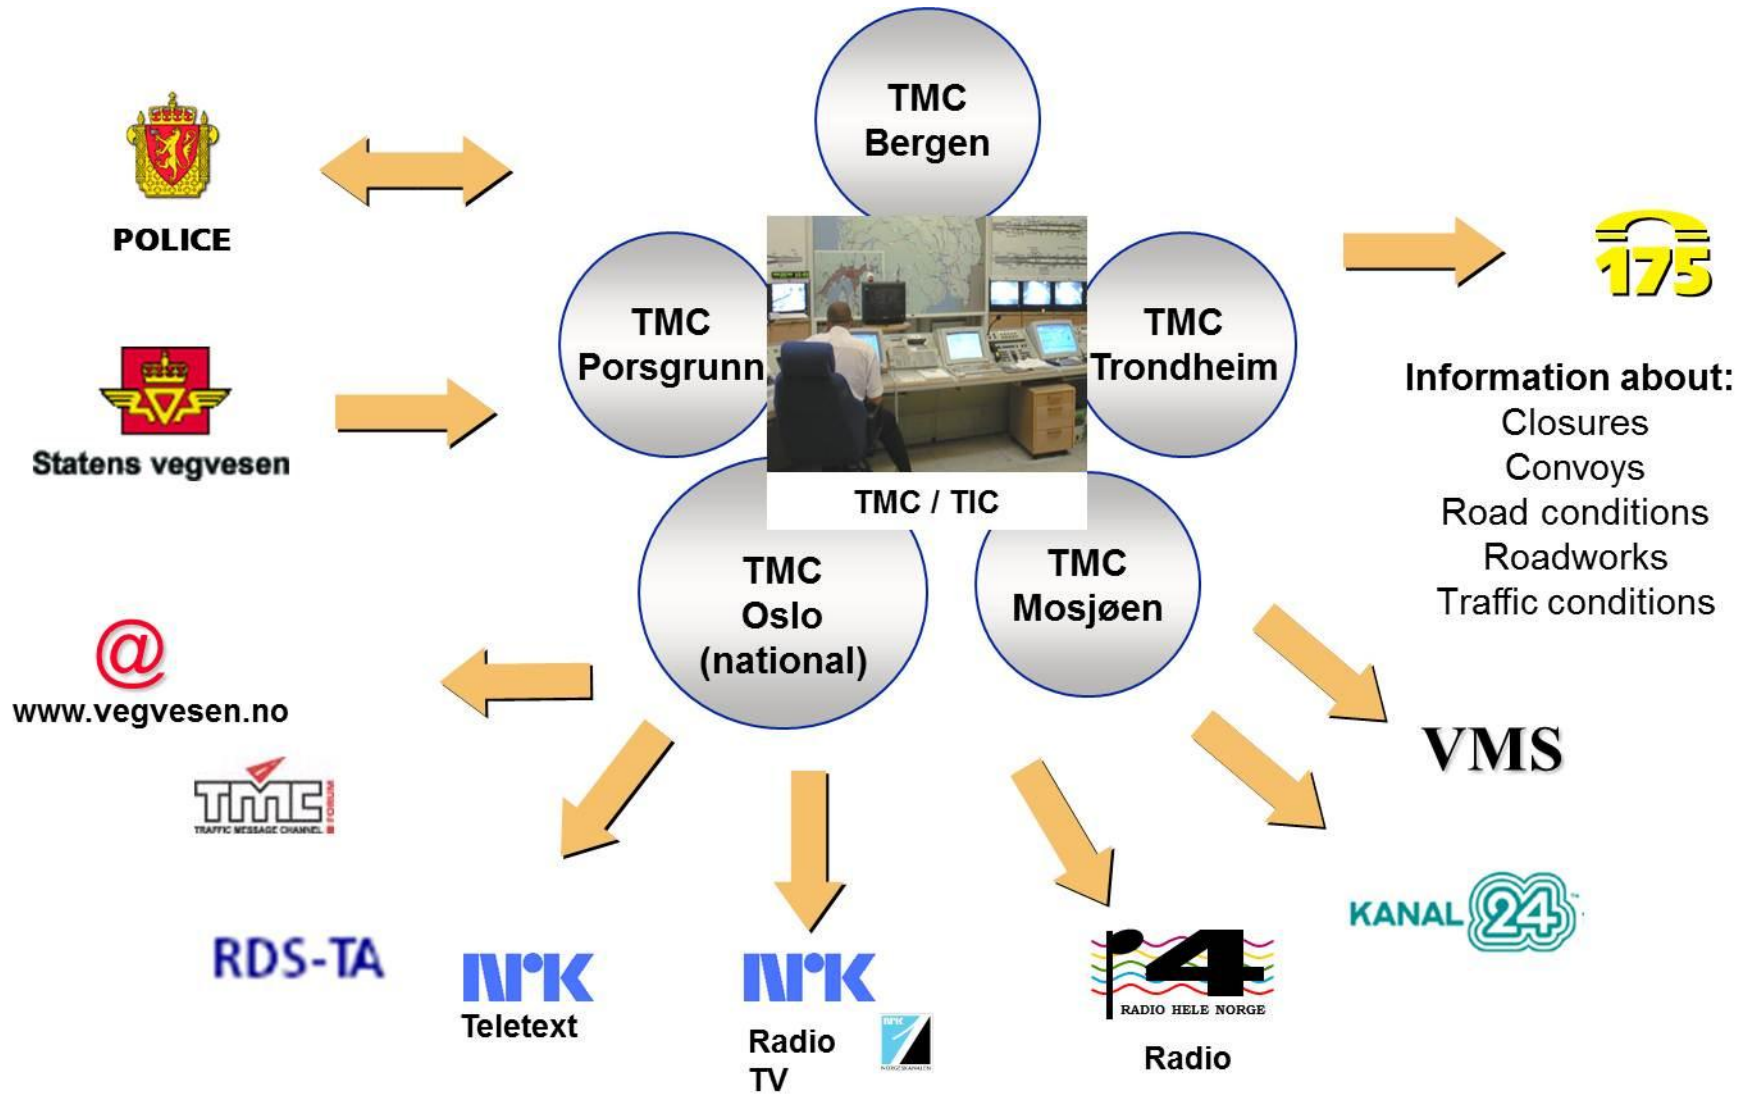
POLICE

TMC Bergen

175

TMC Porsgrunn

TMC Trondheim

Statens vegvesen

Information about:
Closures
Convoys
Road conditions
Roadworks
Traffic conditions

TMC / TIC

TMC Oslo (national)

TMC Mosjøen

@
www.vegvesen.no

TMC FORUM
TRAFFIC MESSAGE CHANNEL

VMS

KANAL 24

RDS-TA

NRK
Teletext

NRK
Radio
TV

NRK

P4
RADIO HELE NORGE
Radio